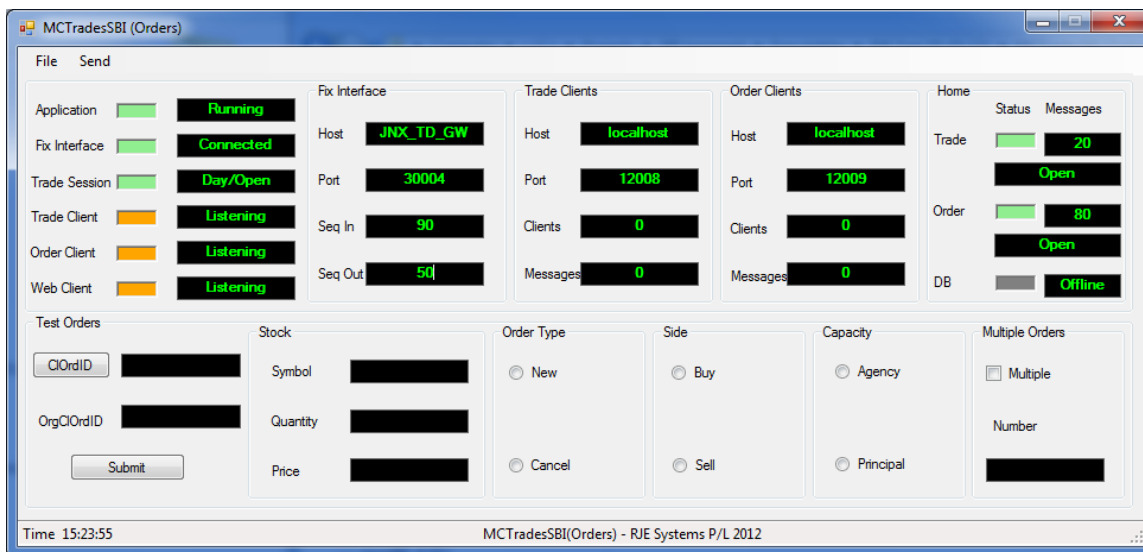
MCTradesSBI (Orders)

File Send

Application Running
Fix Interface Connected
Trade Session Day/Open
Trade Client Listening
Order Client Listening
Web Client Listening

Fix Interface
Host JNX_TD_GW
Port 30004
Seq In 90
Seq Out 50

Trade Clients
Host localhost
Port 12008
Clients 0
Messages 0

Order Clients
Host localhost
Port 12009
Clients 0
Messages 0

Home
Status Messages
Trade 20
Open
Order 80
Open
DB Offline

Test Orders
ClOrdID
OrgClOrdID
Submit

Stock
Symbol
Quantity
Price

Order Type
New
Cancel

Side
Buy
Sell

Capacity
Agency
Principal

Multiple Orders
Multiple
Number

Time 15:23:55
MCTradesSBI(Orders) - RJE Systems P/L 2012